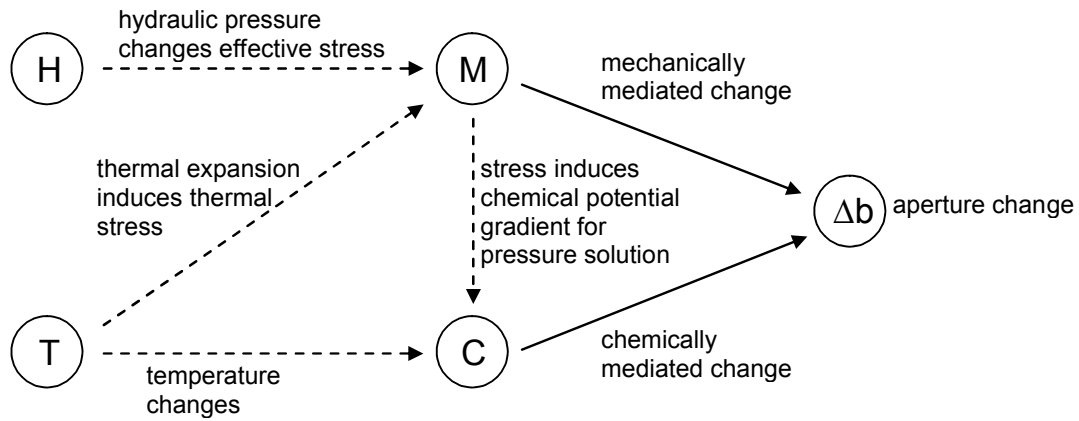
H

hydraulic pressure changes effective stress

M

mechanically mediated change

thermal expansion induces thermal stress

stress induces chemical potential gradient for pressure solution

$\Delta b$ aperture change

T

temperature changes

C

chemically mediated change